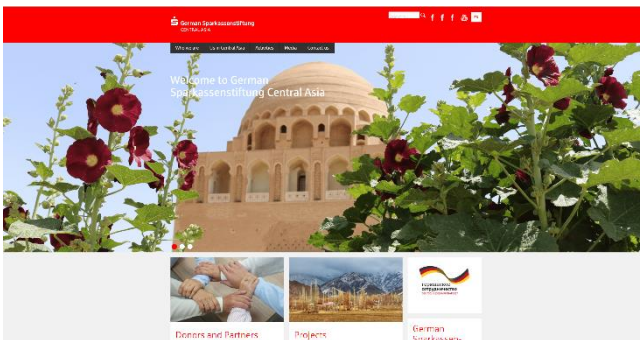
German Sparkassenstiftung
CENTRAL ASIA

Who we are | Our Central Asia | Activities | Media | Contact us

Welcome to German Sparkassenstiftung Central Asia

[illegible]

Donors and Partners

Projects

German Sparkassen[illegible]